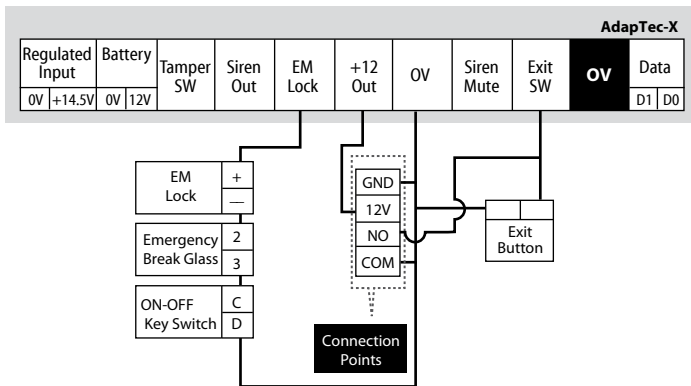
AdapTec-X

| Regulated Input | | Battery | | Tamper SW | Siren Out | EM Lock | +12 Out | 0V | Siren Mute | Exit SW | OV | Data | |
|---|---|---|---|---|---|---|---|---|---|---|---|---|---|
| 0V | +14.5V | 0V | 12V | | | | | | | | | D1 | D0 |

EM Lock +
—

Emergency Break Glass 2
3

ON-OFF Key Switch C
D

GND
12V
NO
COM

Connection Points

Exit Button